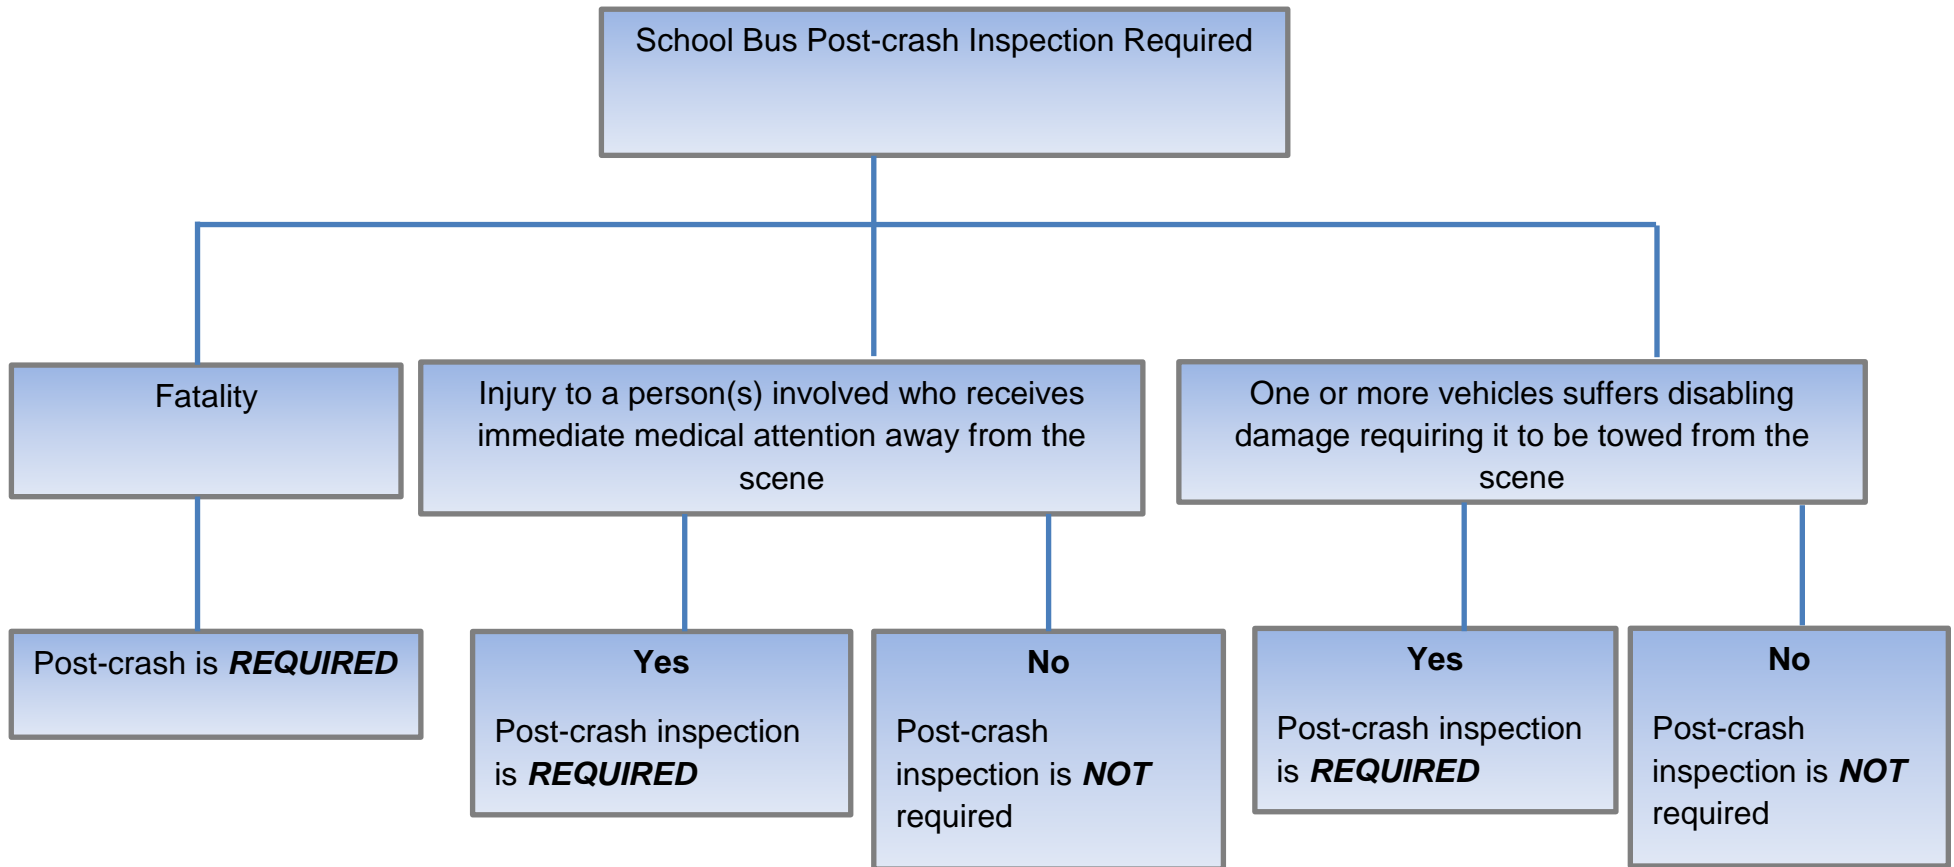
School Bus Post-crash Inspection Required

Fatality

Injury to a person(s) involved who receives immediate medical attention away from the scene

One or more vehicles suffers disabling damage requiring it to be towed from the scene

Post-crash is ***REQUIRED***

**Yes**

Post-crash inspection is ***REQUIRED***

**No**

Post-crash inspection is ***NOT*** required

**Yes**

Post-crash inspection is ***REQUIRED***

**No**

Post-crash inspection is ***NOT*** required